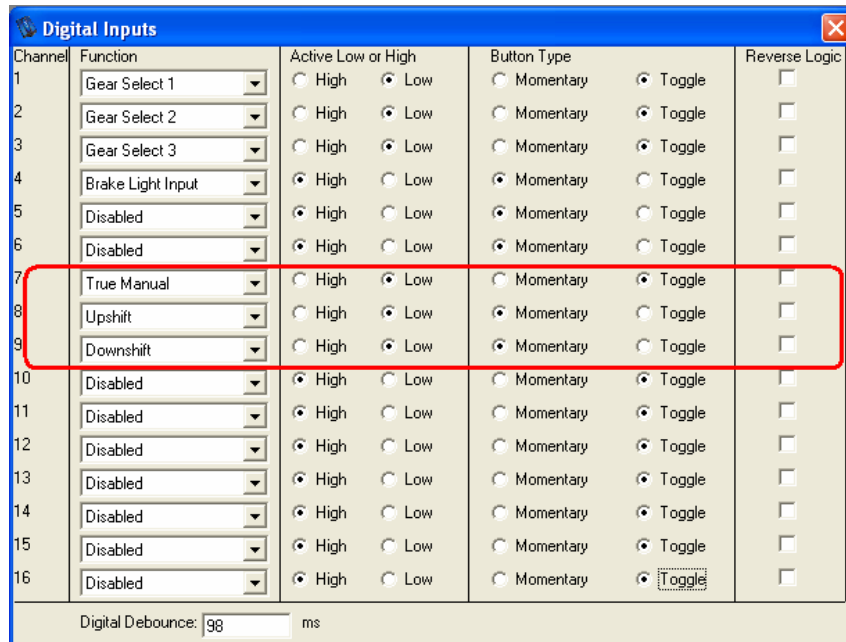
Digital Inputs

| Channel | Function | Active Low or High | | Button Type | | Reverse Logic |
|---|---|---|---|---|---|---|
| 1 | Gear Select 1 | High | Low | Momentary | Toggle | |
| 2 | Gear Select 2 | High | Low | Momentary | Toggle | |
| 3 | Gear Select 3 | High | Low | Momentary | Toggle | |
| 4 | Brake Light Input | High | Low | Momentary | Toggle | |
| 5 | Disabled | High | Low | Momentary | Toggle | |
| 6 | Disabled | High | Low | Momentary | Toggle | |
| 7 | True Manual | High | Low | Momentary | Toggle | |
| 8 | Upshift | High | Low | Momentary | Toggle | |
| 9 | Downshift | High | Low | Momentary | Toggle | |
| 10 | Disabled | High | Low | Momentary | Toggle | |
| 11 | Disabled | High | Low | Momentary | Toggle | |
| 12 | Disabled | High | Low | Momentary | Toggle | |
| 13 | Disabled | High | Low | Momentary | Toggle | |
| 14 | Disabled | High | Low | Momentary | Toggle | |
| 15 | Disabled | High | Low | Momentary | Toggle | |
| 16 | Disabled | High | Low | Momentary | Toggle | |

Digital Debounce: 98 ms